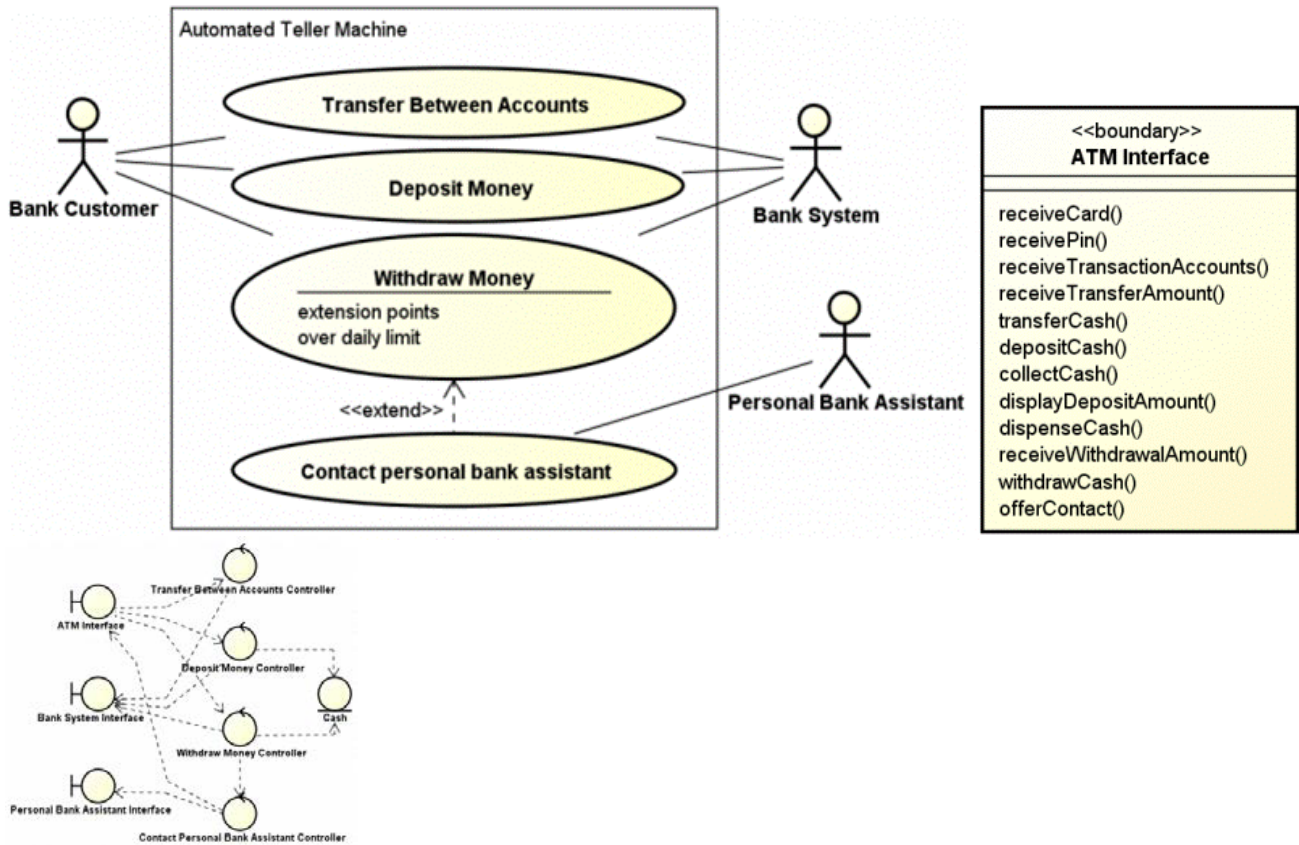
Automated Teller Machine

Bank Customer

Transfer Between Accounts

Deposit Money

Withdraw Money

extension points
over daily limit

<<extend>>

Contact personal bank assistant

Bank System

Personal Bank Assistant

<<boundary>>
ATM Interface

receiveCard()
receivePin()
receiveTransactionAccounts()
receiveTransferAmount()
transferCash()
depositCash()
collectCash()
displayDepositAmount()
dispenseCash()
receiveWithdrawalAmount()
withdrawCash()
offerContact()

ATM Interface

Transfer Between Accounts Controller

Deposit Money Controller

Bank System Interface

Cash

Withdraw Money Controller

Personal Bank Assistant Interface

Contact Personal Bank Assistant Controller